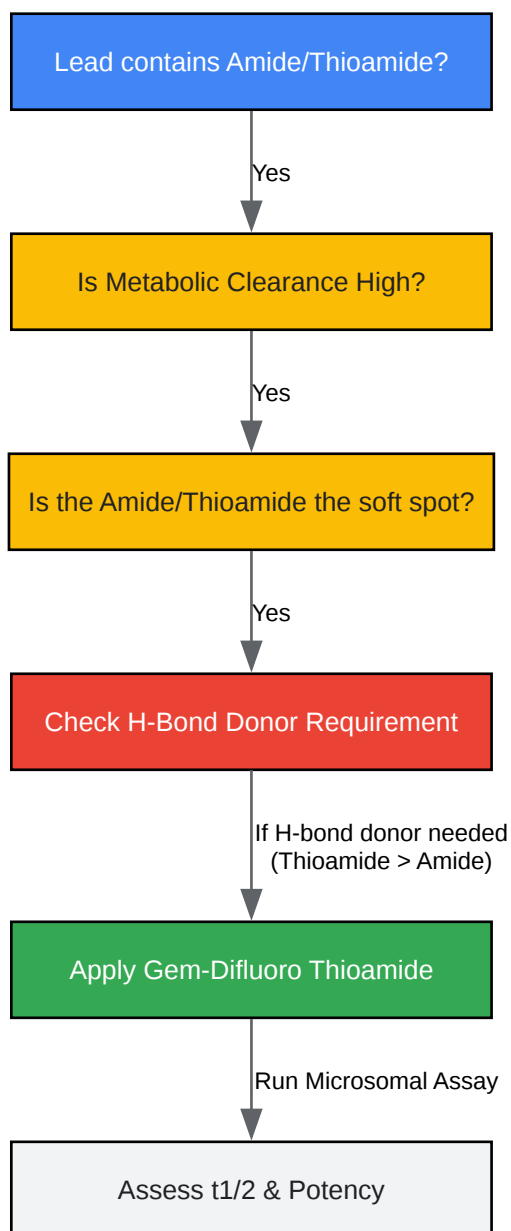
Lead contains Amide/Thioamide?

Yes

Is Metabolic Clearance High?

Yes

Is the Amide/Thioamide the soft spot?

Yes

Check H-Bond Donor Requirement

If H-bond donor needed (Thioamide > Amide)

Apply Gem-Difluoro Thioamide

Run Microsomal Assay

Assess t1/2 & Potency